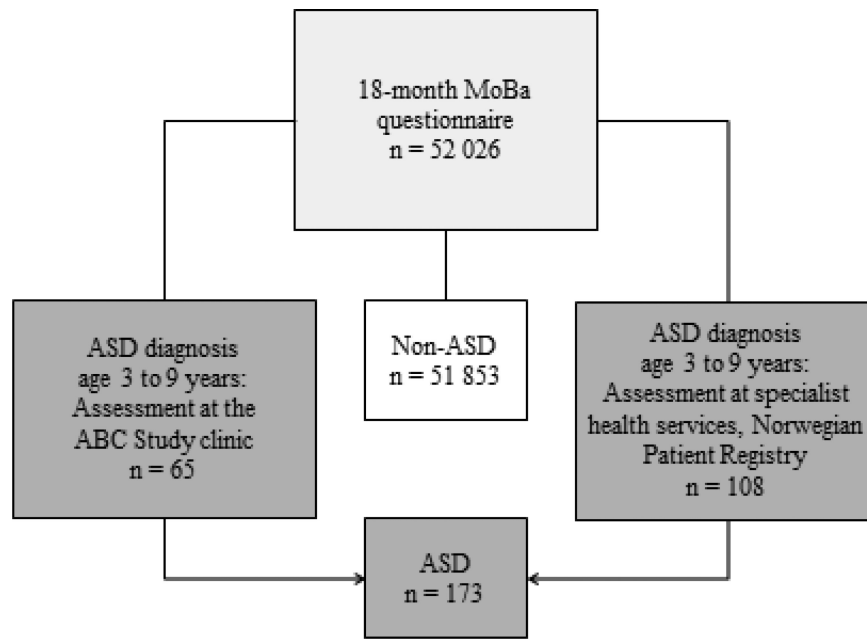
18-month MoBa questionnaire
n = 52 026

ASD diagnosis
age 3 to 9 years:
Assessment at the ABC Study clinic
n = 65

Non-ASD
n = 51 853

ASD diagnosis
age 3 to 9 years:
Assessment at specialist health services, Norwegian Patient Registry
n = 108

ASD
n = 173